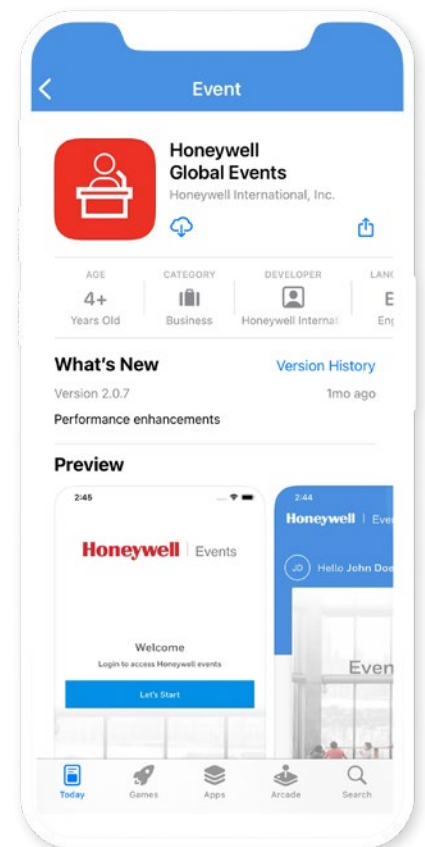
Event

Honeywell Global Events
Honeywell International, Inc.

| AGE | CATEGORY | DEVELOPER | LANG |
|---|---|---|---|
| 4+ | | | E |
| Years Old | Business | Honeywell Internat | Eng |

What's New
Version History
Version 2.0.7
1mo ago
Performance enhancements

Preview

2:45
Honeywell | Events
Welcome
Login to access Honeywell events
Let's Start

2:44
Honeywell | Eve
JD Hello John Doe
Even

Today
Games
Apps
Arcade
Search